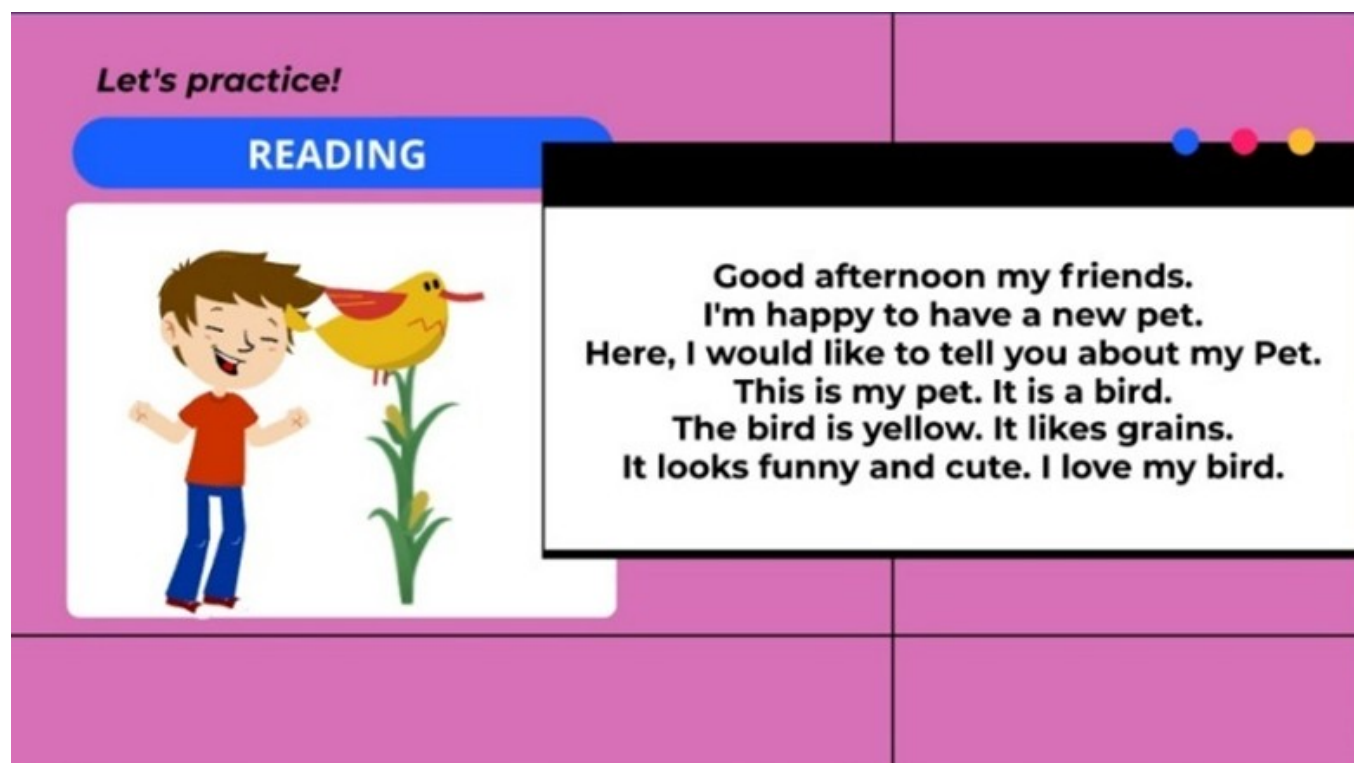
Let's practice!

READING

Good afternoon my friends.
I'm happy to have a new pet.
Here, I would like to tell you about my Pet.
This is my pet. It is a bird.
The bird is yellow. It likes grains.
It looks funny and cute. I love my bird.